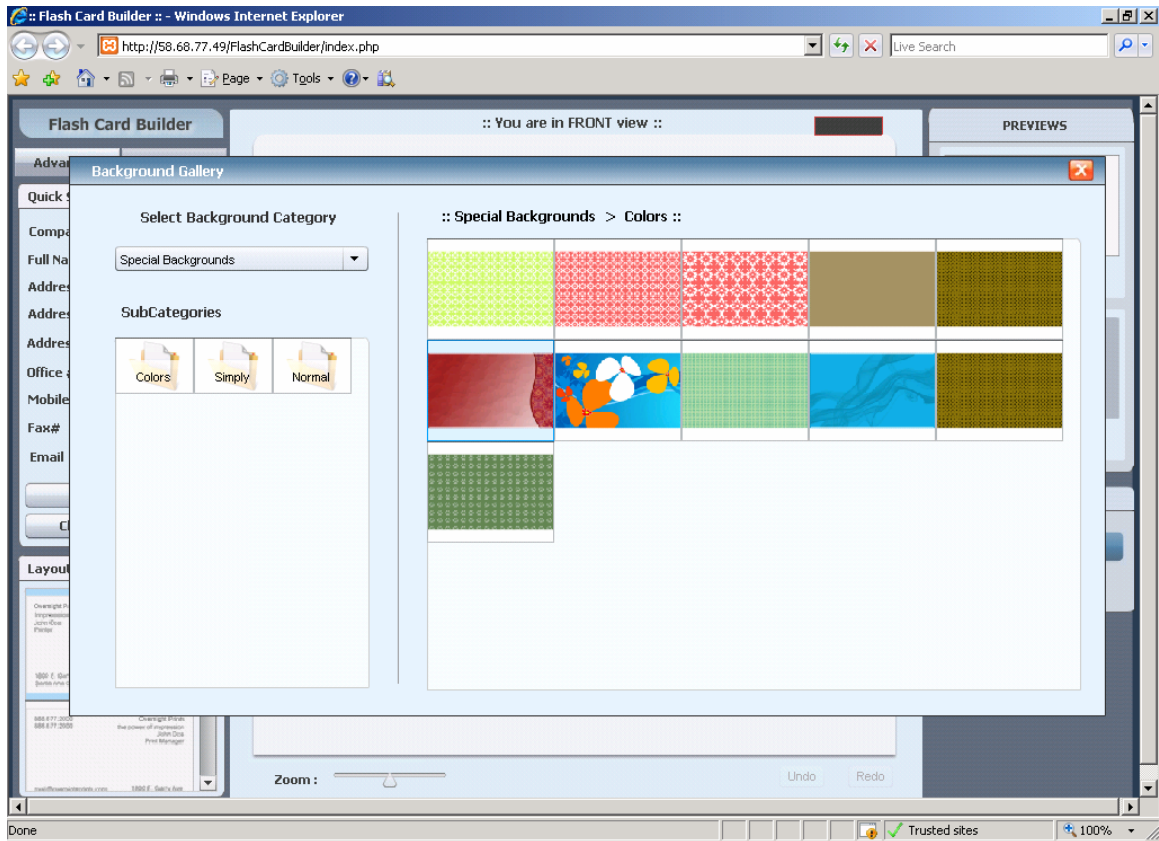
:: Flash Card Builder :: - Windows Internet Explorer

http://58.68.77.49/FlashCardBuilder/index.php

Live Search

Page Tools

Flash Card Builder

:: You are in FRONT view ::

PREVIEWS

Advan

Quick

Compa

Full Na

Addres

Addres

Addres

Office

Mobile

Fax#

Email

Cl

Layout

Overnight Pr
Impression
John Doe
Printer

1800 E. Gar

886.677.3939
886.677.3939

Overnight Print
the power of impression
John Doe
Print Manager

1800 E. Sal's Ave

Background Gallery

Select Background Category

Special Backgrounds

SubCategories

Colors

Simply

Normal

:: Special Backgrounds > Colors ::

Zoom :

Undo

Redo

Done

Trusted sites

100%